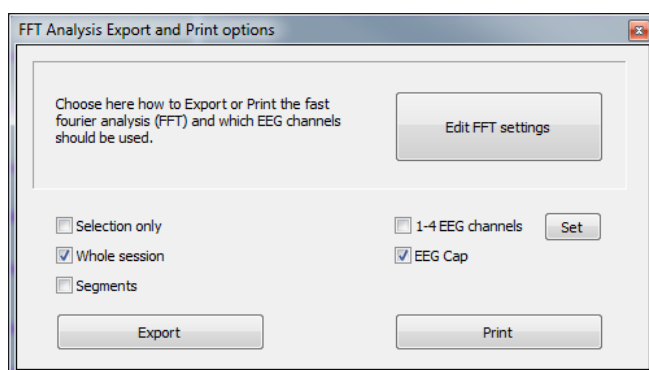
FFT Analysis Export and Print options

Choose here how to Export or Print the fast fourier analysis (FFT) and which EEG channels should be used.

Edit FFT settings

Selection only

Whole session

Segments

1-4 EEG channels

Set

EEG Cap

Export

Print